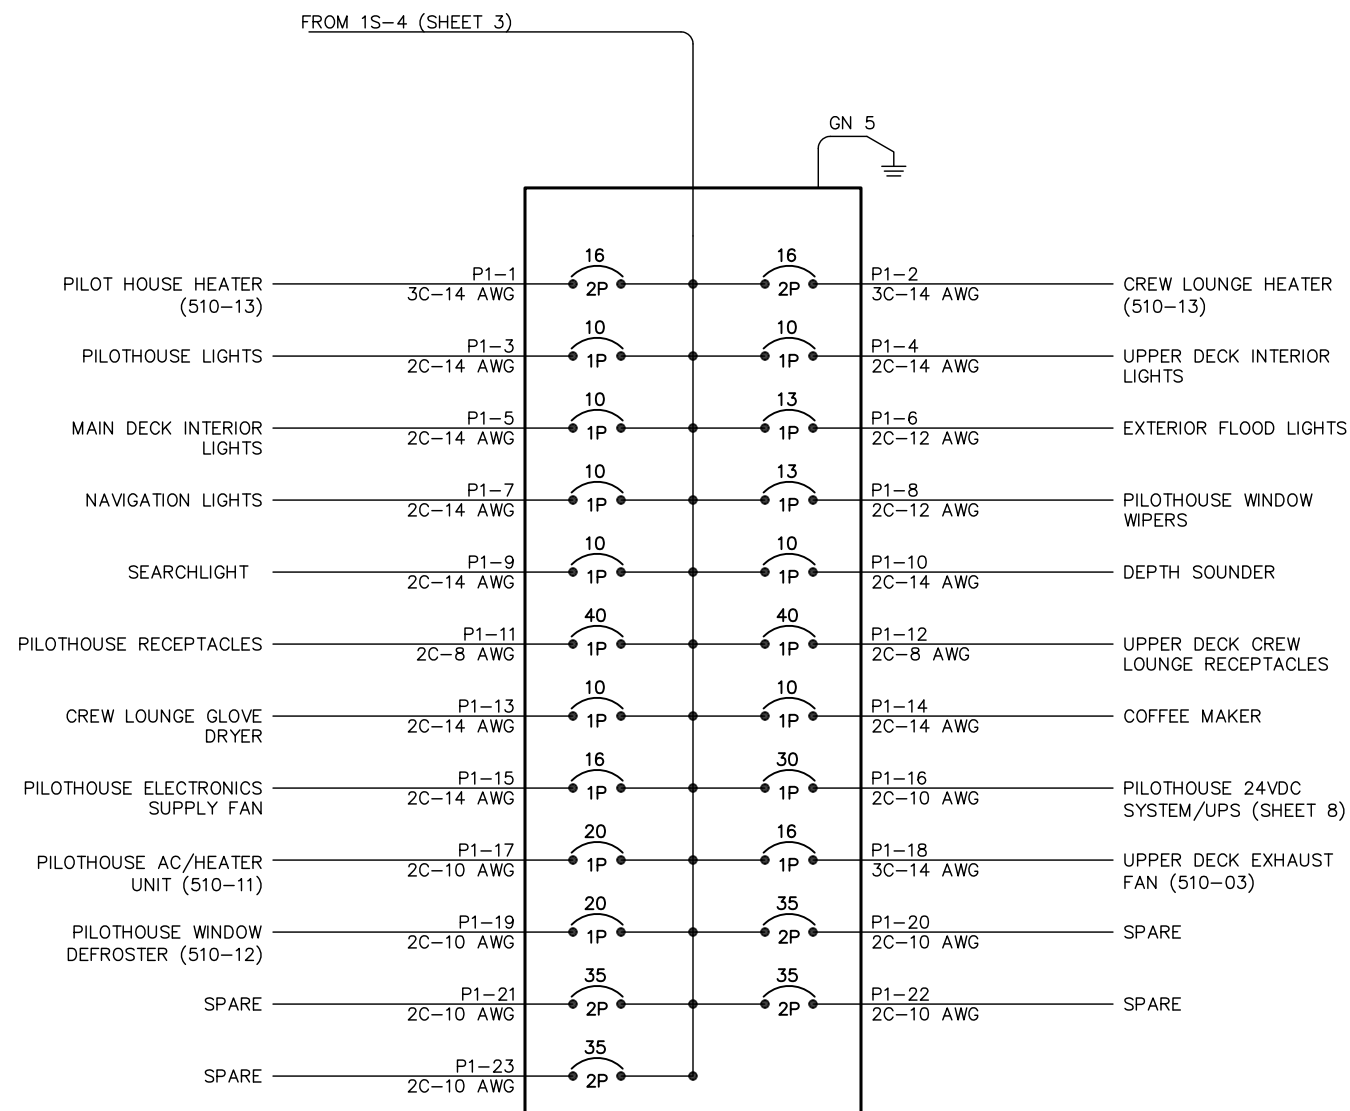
FROM 1S–4 (SHEET 3)

GN 5

PILOT HOUSE HEATER (510–13)
P1–1
3C–14 AWG
16
2P
16
2P
P1–2
3C–14 AWG
CREW LOUNGE HEATER (510–13)

PILOTHOUSE LIGHTS
P1–3
2C–14 AWG
10
1P
10
1P
P1–4
2C–14 AWG
UPPER DECK INTERIOR LIGHTS

MAIN DECK INTERIOR LIGHTS
P1–5
2C–14 AWG
10
1P
13
1P
P1–6
2C–12 AWG
EXTERIOR FLOOD LIGHTS

NAVIGATION LIGHTS
P1–7
2C–14 AWG
10
1P
13
1P
P1–8
2C–12 AWG
PILOTHOUSE WINDOW WIPERS

SEARCHLIGHT
P1–9
2C–14 AWG
10
1P
10
1P
P1–10
2C–14 AWG
DEPTH SOUNDER

PILOTHOUSE RECEPTACLES
P1–11
2C–8 AWG
40
1P
40
1P
P1–12
2C–8 AWG
UPPER DECK CREW LOUNGE RECEPTACLES

CREW LOUNGE GLOVE DRYER
P1–13
2C–14 AWG
10
1P
10
1P
P1–14
2C–14 AWG
COFFEE MAKER

PILOTHOUSE ELECTRONICS SUPPLY FAN
P1–15
2C–14 AWG
16
1P
30
1P
P1–16
2C–10 AWG
PILOTHOUSE 24VDC SYSTEM/UPS (SHEET 8)

PILOTHOUSE AC/HEATER UNIT (510–11)
P1–17
2C–10 AWG
20
1P
16
1P
P1–18
3C–14 AWG
UPPER DECK EXHAUST FAN (510–03)

PILOTHOUSE WINDOW DEFROSTER (510–12)
P1–19
2C–10 AWG
20
1P
35
2P
P1–20
2C–10 AWG
SPARE

SPARE
P1–21
2C–10 AWG
35
2P
35
2P
P1–22
2C–10 AWG
SPARE

SPARE
P1–23
2C–10 AWG
35
2P